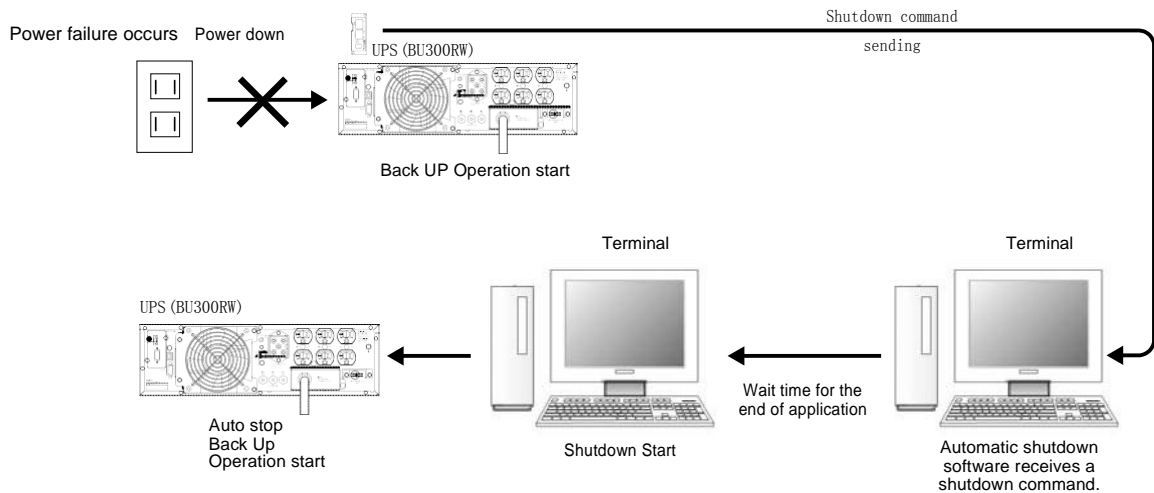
Power failure occurs Power down

UPS (BU300RW)

Shutdown command sending

Back UP Operation start

Terminal

Terminal

UPS (BU300RW)

Wait time for the end of application

Auto stop Back Up Operation start

Shutdown Start

Automatic shutdown software receives a shutdown command.